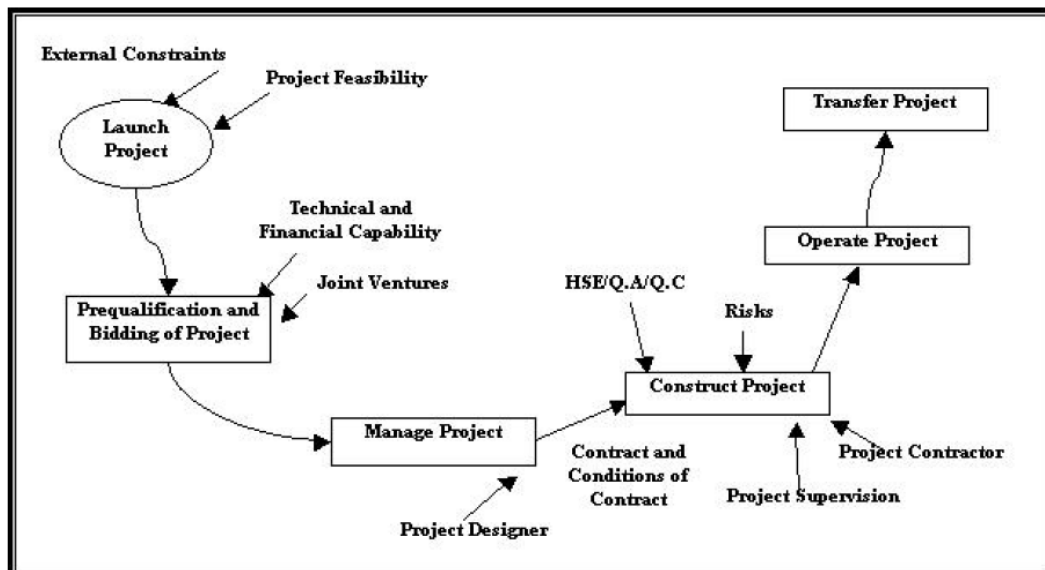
External Constraints

Project Feasibility

Launch Project

Transfer Project

Technical and Financial Capability

Operate Project

Joint Ventures

Prequalification and Bidding of Project

HSE/Q.A/Q.C

Risks

Construct Project

Manage Project

Contract and Conditions of Contract

Project Contractor

Project Supervision

Project Designer